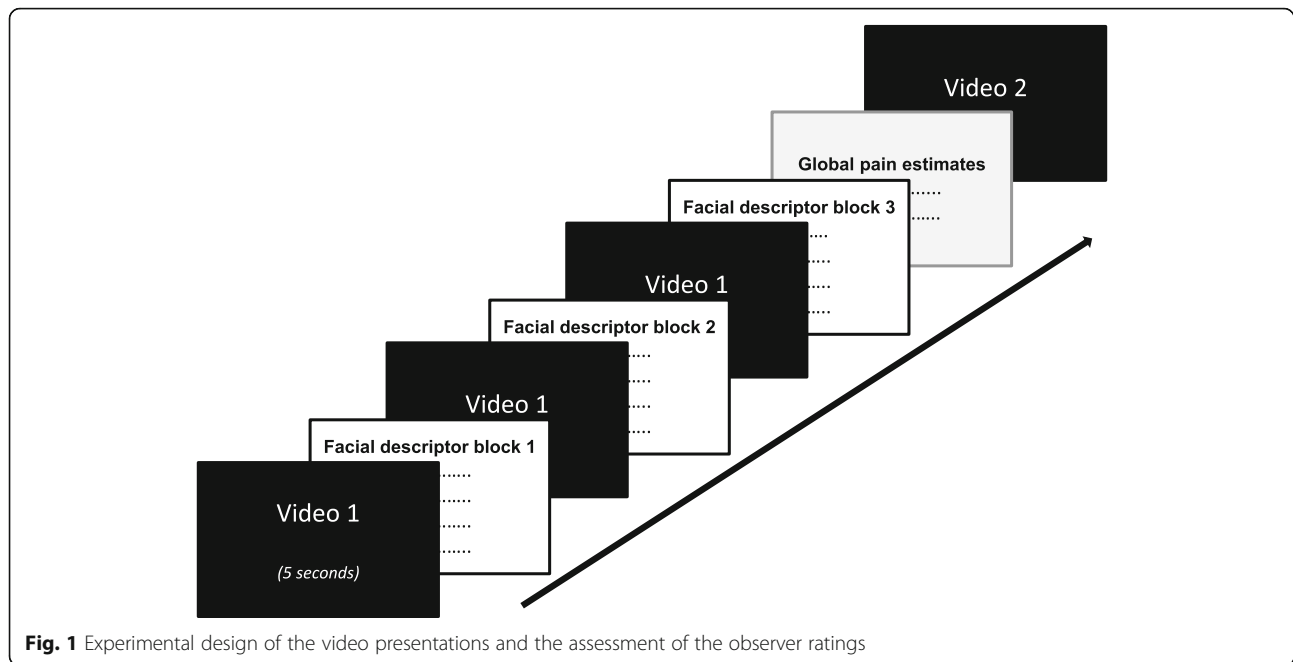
Video 2

Global pain estimates
......
......

Facial descriptor block 3
......
......
......
......

Video 1

Facial descriptor block 2
......
......
......
......

Video 1

Facial descriptor block 1
......
......
......
......

Video 1

(5 seconds)

**Fig. 1** Experimental design of the video presentations and the assessment of the observer ratings